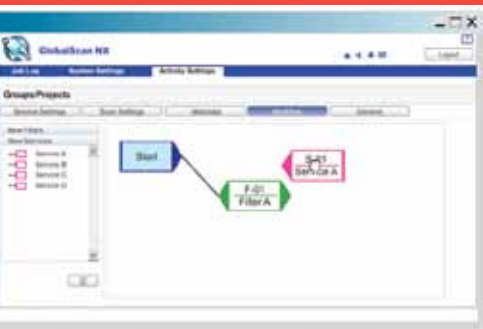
GlobalScan NX

Logout

Job Log

System Settings

Activity Settings

Groups/Projects

Service Settings

Scan Settings

Metadata

Workflow

General

Service A

Service B

Service C

Service D

Start

F-01
Filter A

S-01
Service A